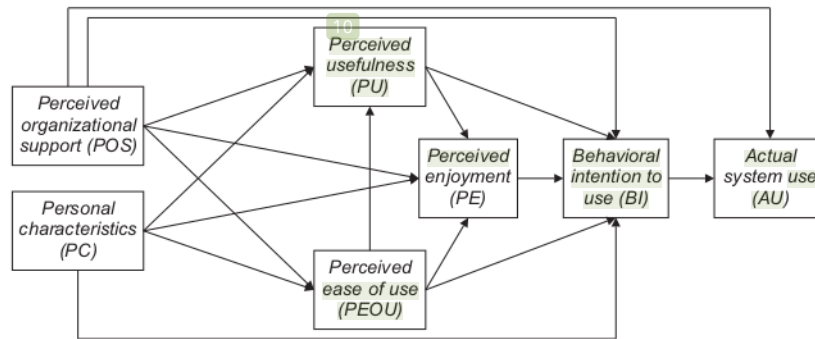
10

Perceived usefulness (PU)

Perceived organizational support (POS)

Perceived enjoyment (PE)

Behavioral intention to use (BI)

Actual system use (AU)

Personal characteristics (PC)

Perceived ease of use (PEOU)